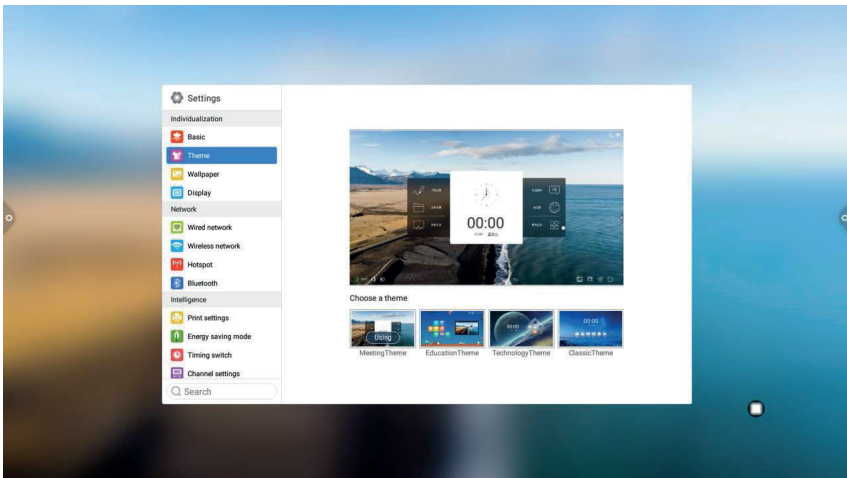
Settings

Individualization

Basic

Theme

Wallpaper

Display

Network

Wired network

Wireless network

Hotspot

Bluetooth

Intelligence

Print settings

Energy saving mode

Timing switch

Channel settings

Search

00:00

Choose a theme

Using

MeetingTheme

EducationTheme

TechnologyTheme

ClassicTheme

00:00

00:00